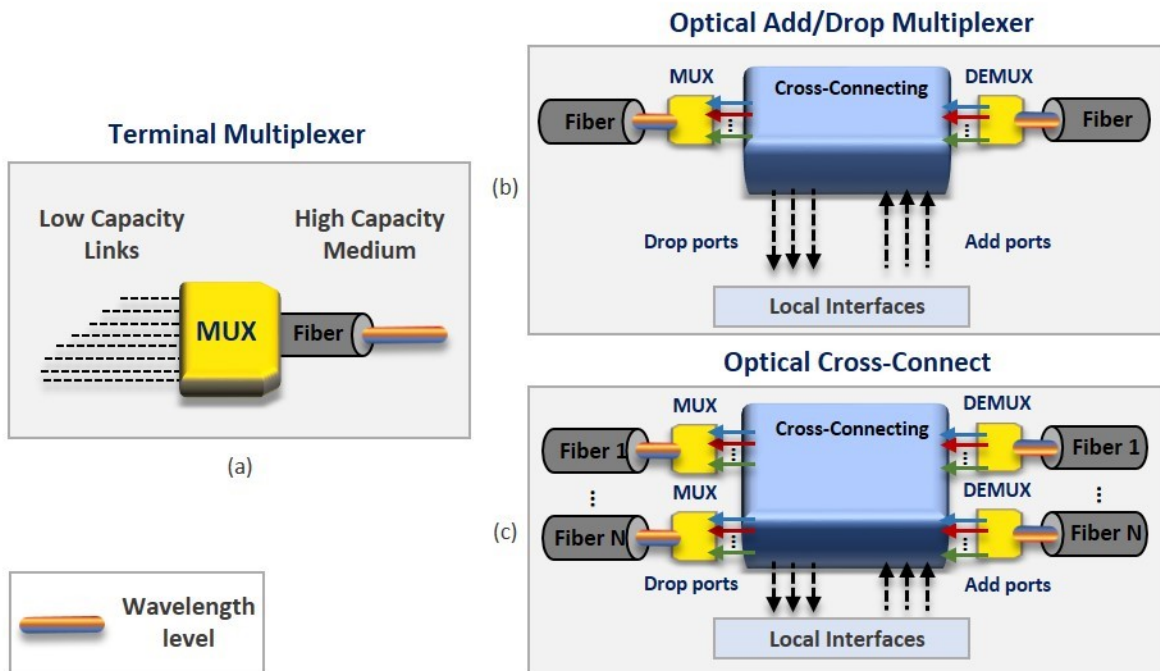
Terminal Multiplexer

Low Capacity Links

High Capacity Medium

MUX

Fiber

(a)

Wavelength level

Optical Add/Drop Multiplexer

(b)

MUX

Cross-Connecting

DEMUX

Fiber

Fiber

Drop ports

Add ports

Local Interfaces

Optical Cross-Connect

(c)

MUX

Cross-Connecting

DEMUX

Fiber 1

Fiber 1

MUX

DEMUX

Fiber N

Fiber N

Drop ports

Add ports

Local Interfaces